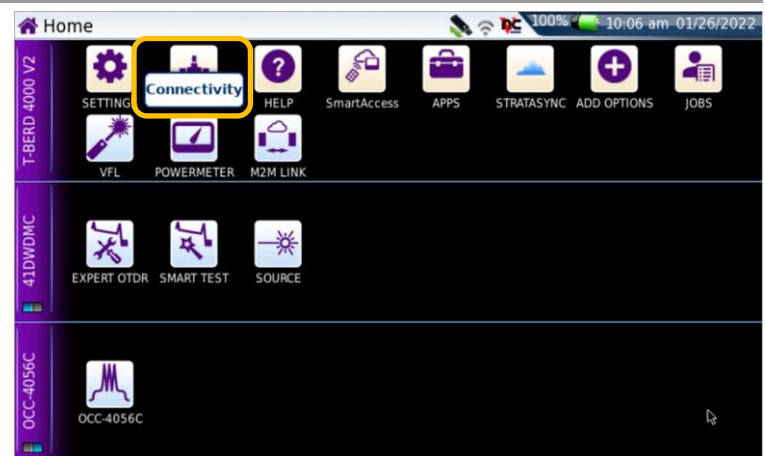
Home
100% 10:06 am 01/26/2022

T-BERD 4000 V2
SETTING
Connectivity
HELP
SmartAccess
APPS
STRATASYNC
ADD OPTIONS
JOBS
VFL
POWERMETER
M2M LINK

41DWDMC
EXPERT OTDR
SMART TEST
SOURCE

OCC-4056C
OCC-4056C